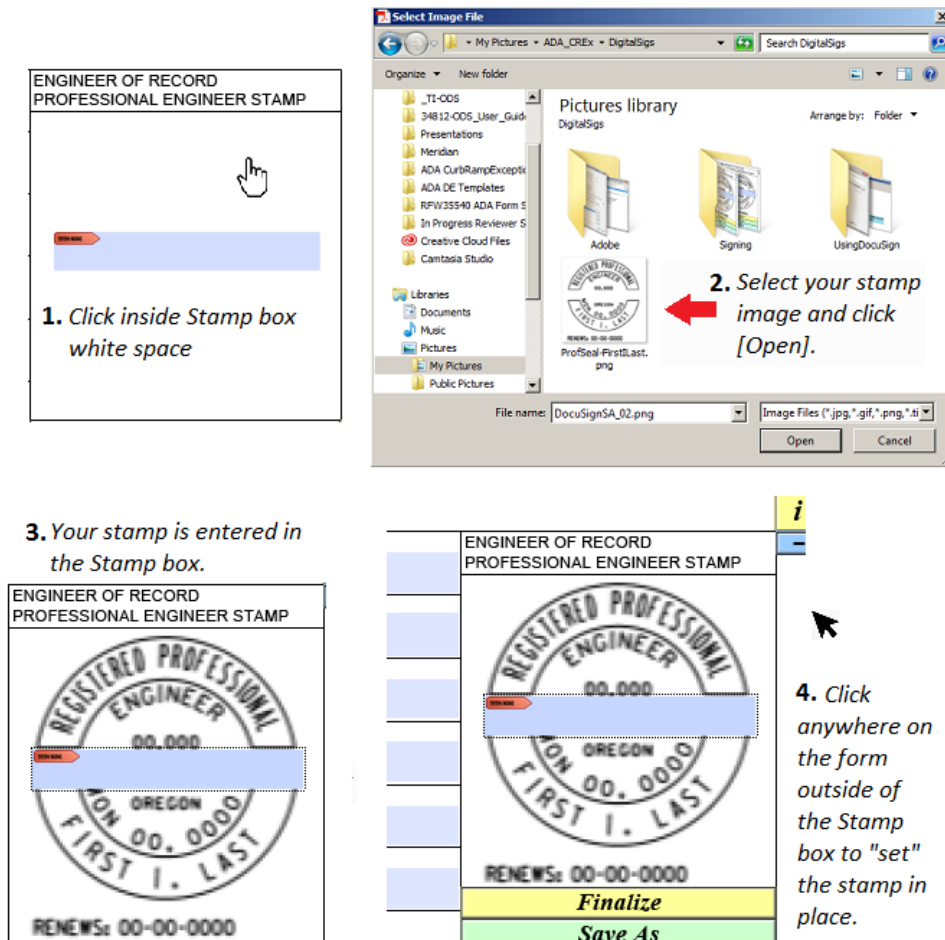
ENGINEER OF RECORD
PROFESSIONAL ENGINEER STAMP

**1.** *Click inside Stamp box white space*

Select Image File

My Pictures ▸ ADA_CREx ▸ DigitalSigs

Search DigitalSigs

Organize ▾ New folder

_TI-ODS
34812-ODS_User_Guid
Presentations
Meridian
ADA CurbRampExceptio
ADA DE Templates
RFW35540 ADA Form S
In Progress Reviewer S
Creative Cloud Files
Camtasia Studio

Libraries
Documents
Music
Pictures
My Pictures
Public Pictures

Pictures library
DigitalSigs

Arrange by: Folder ▾

Adobe
Signing
UsingDocuSign

REGISTERED PROFESSIONAL ENGINEER 00,000 OREGON 00, 0000 FIRST I. LAST RENEWS: 00-00-0000

ProfSeal-FirstILast.png

**2.** *Select your stamp image and click [Open].*

File name: DocuSignSA_02.png

Image Files (*.jpg,*.gif,*.png,*.ti

Open
Cancel

**3.** *Your stamp is entered in the Stamp box.*

ENGINEER OF RECORD
PROFESSIONAL ENGINEER STAMP

REGISTERED PROFESSIONAL ENGINEER 00,000 OREGON 00, 0000 FIRST I. LAST

RENEWS: 00-00-0000

i
–

ENGINEER OF RECORD
PROFESSIONAL ENGINEER STAMP

REGISTERED PROFESSIONAL ENGINEER 00,000 OREGON 00, 0000 FIRST I. LAST

RENEWS: 00-00-0000

Finalize
Save As

**4.** *Click anywhere on the form outside of the Stamp box to "set" the stamp in place.*